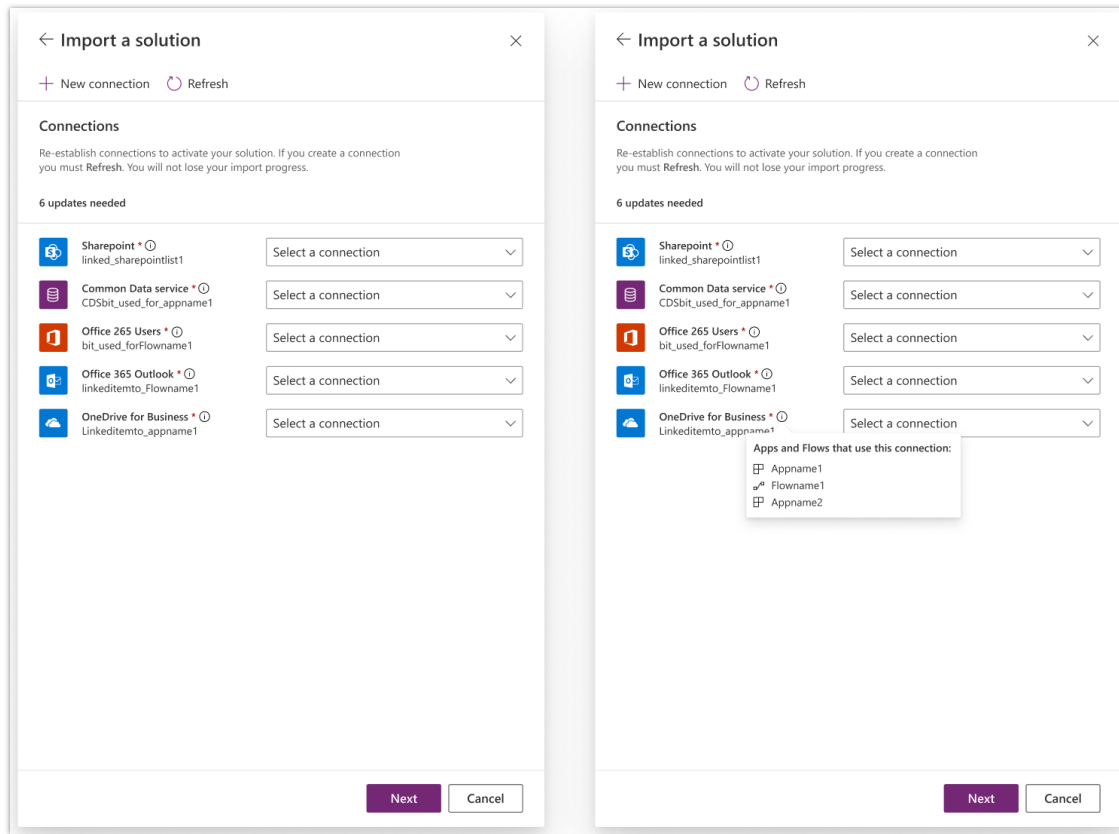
← Import a solution ×

+ New connection Refresh

Connections

Re-establish connections to activate your solution. If you create a connection you must Refresh. You will not lose your import progress.

6 updates needed

Sharepoint *
linked_sharepointlist1
Select a connection

Common Data service *
CDSbit_used_for_appname1
Select a connection

Office 265 Users *
bit_used_forFlowname1
Select a connection

Office 365 Outlook *
linkeditemto_Flowname1
Select a connection

OneDrive for Business *
Linkeditemto_appname1
Select a connection

Next Cancel

← Import a solution ×

+ New connection Refresh

Connections

Re-establish connections to activate your solution. If you create a connection you must Refresh. You will not lose your import progress.

6 updates needed

Sharepoint *
linked_sharepointlist1
Select a connection

Common Data service *
CDSbit_used_for_appname1
Select a connection

Office 265 Users *
bit_used_forFlowname1
Select a connection

Office 365 Outlook *
linkeditemto_Flowname1
Select a connection

OneDrive for Business *
Linkeditemto_appname1
Select a connection

Apps and Flows that use this connection:
Appname1
Flowname1
Appname2

Next Cancel